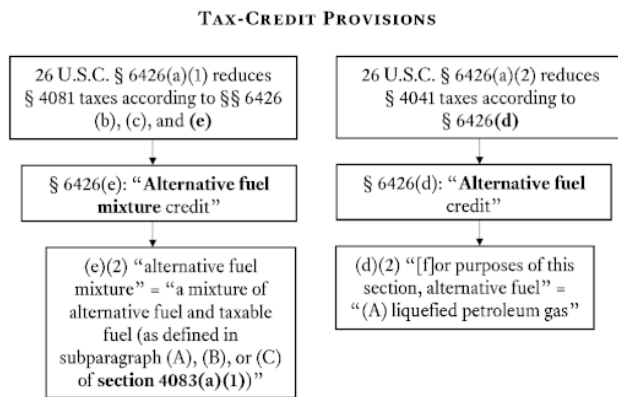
TAX-CREDIT PROVISIONS

26 U.S.C. § 6426(a)(1) reduces § 4081 taxes according to §§ 6426 (b), (c), and (e)

§ 6426(e): "Alternative fuel mixture credit"

(e)(2) "alternative fuel mixture" = "a mixture of alternative fuel and taxable fuel (as defined in subparagraph (A), (B), or (C) of section 4083(a)(1))"

26 U.S.C. § 6426(a)(2) reduces § 4041 taxes according to § 6426(d)

§ 6426(d): "Alternative fuel credit"

(d)(2) "[f]or purposes of this section, alternative fuel" = "(A) liquefied petroleum gas"